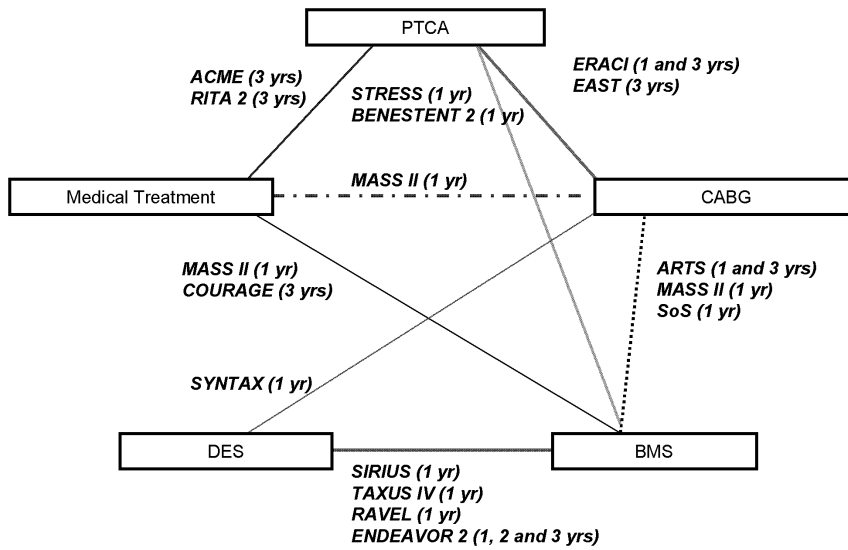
PTCA

ACME (3 yrs)
RITA 2 (3 yrs)

STRESS (1 yr)
BENESTENT 2 (1 yr)

ERACI (1 and 3 yrs)
EAST (3 yrs)

Medical Treatment

MASS II (1 yr)

CABG

MASS II (1 yr)
COURAGE (3 yrs)

ARTS (1 and 3 yrs)
MASS II (1 yr)
SoS (1 yr)

SYNTAX (1 yr)

DES

BMS

SIRIUS (1 yr)
TAXUS IV (1 yr)
RAVEL (1 yr)
ENDEAVOR 2 (1, 2 and 3 yrs)